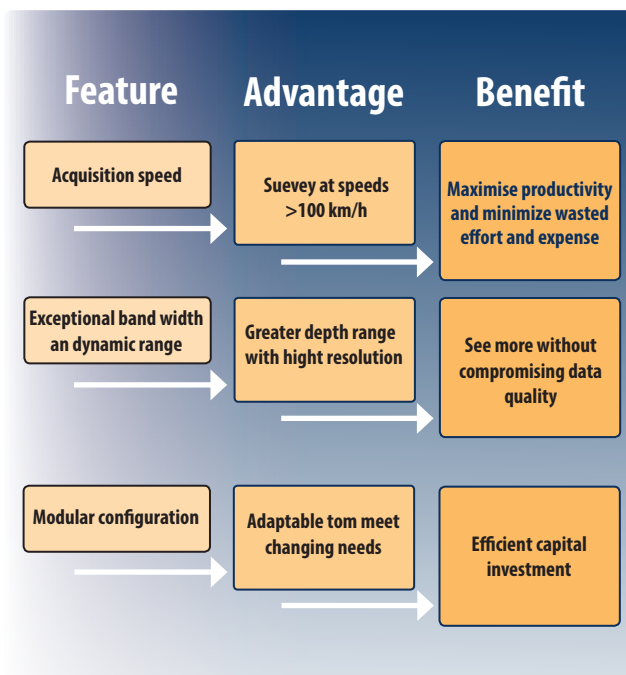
Feature

Advantage

Benefit

Acquisition speed

Suevey at speeds >100 km/h

Maximise productivity and minimize wasted effort and expense

Exceptional band width an dynamic range

Greater depth range with hight resolution

See more without compromising data quality

Modular configuration

Adaptable tom meet changing needs

Efficient capital investment